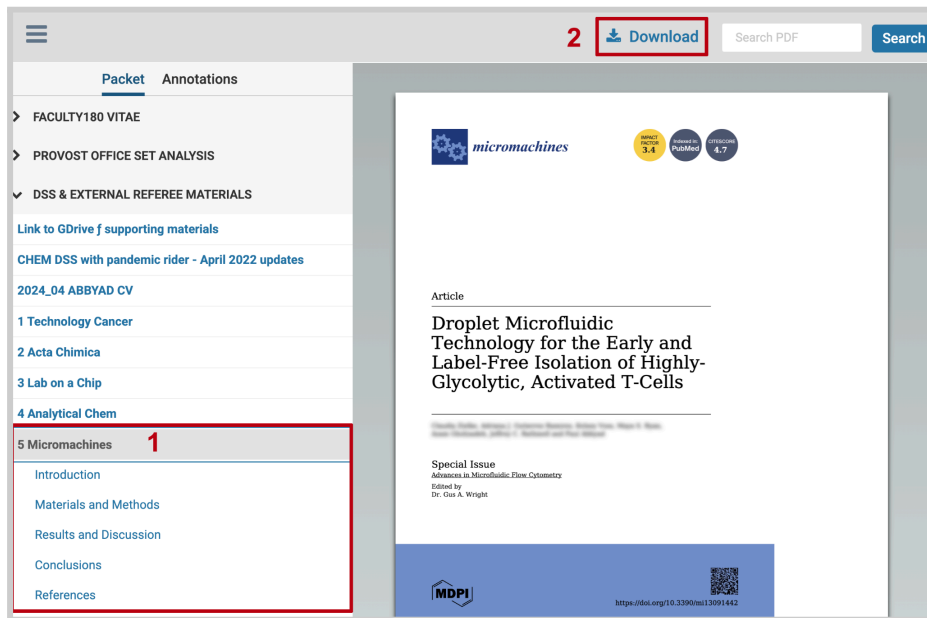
2 Download

Search PDF

Search

Packet Annotations

FACULTY180 VITAE

PROVOST OFFICE SET ANALYSIS

DSS & EXTERNAL REFEREE MATERIALS

Link to GDrive ƒ supporting materials

CHEM DSS with pandemic rider - April 2022 updates

2024_04 ABBYAD CV

1 Technology Cancer

2 Acta Chimica

3 Lab on a Chip

4 Analytical Chem

5 Micromachines 1

Introduction

Materials and Methods

Results and Discussion

Conclusions

References

micromachines

IMPACT FACTOR 3.4

Indexed in: PubMed

CITESCORE 4.7

Article

Droplet Microfluidic Technology for the Early and Label-Free Isolation of Highly-Glycolytic, Activated T-Cells

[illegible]

Special Issue
Advances in Microfluidic Flow Cytometry
Edited by
Dr. Gus A. Wright

MDPI

https://doi.org/10.3390/mi13091442